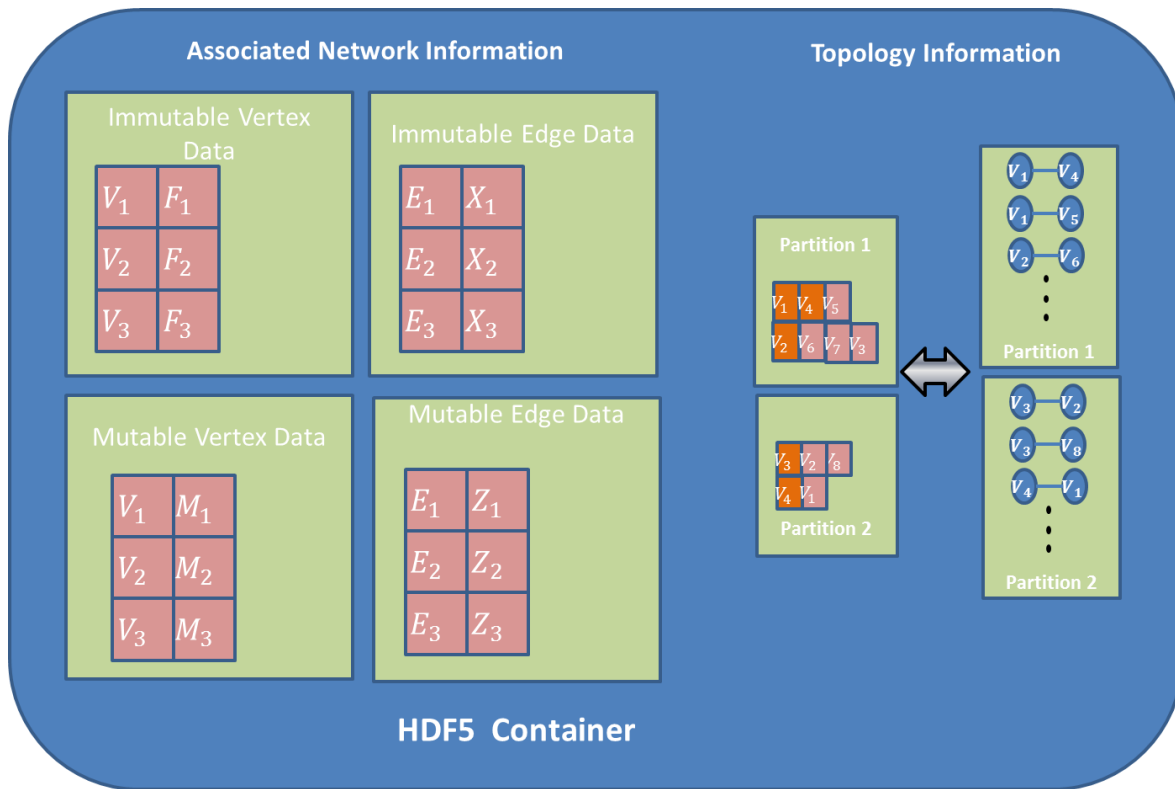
Associated Network Information

Topology Information

Immutable Vertex Data

| $V_1$ | $F_1$ |
|---|---|
| $V_2$ | $F_2$ |
| $V_3$ | $F_3$ |

Immutable Edge Data

| $E_1$ | $X_1$ |
|---|---|
| $E_2$ | $X_2$ |
| $E_3$ | $X_3$ |

Mutable Vertex Data

| $V_1$ | $M_1$ |
|---|---|
| $V_2$ | $M_2$ |
| $V_3$ | $M_3$ |

Mutable Edge Data

| $E_1$ | $Z_1$ |
|---|---|
| $E_2$ | $Z_2$ |
| $E_3$ | $Z_3$ |

Partition 1

$V_1$ $V_4$ $V_5$
$V_2$ $V_6$ $V_7$ $V_3$

Partition 2

$V_3$ $V_2$ $V_8$
$V_4$ $V_1$

$V_1$ $V_4$
$V_1$ $V_5$
$V_2$ $V_6$
⋮
Partition 1

$V_3$ $V_2$
$V_3$ $V_8$
$V_4$ $V_1$
⋮
Partition 2

HDF5 Container